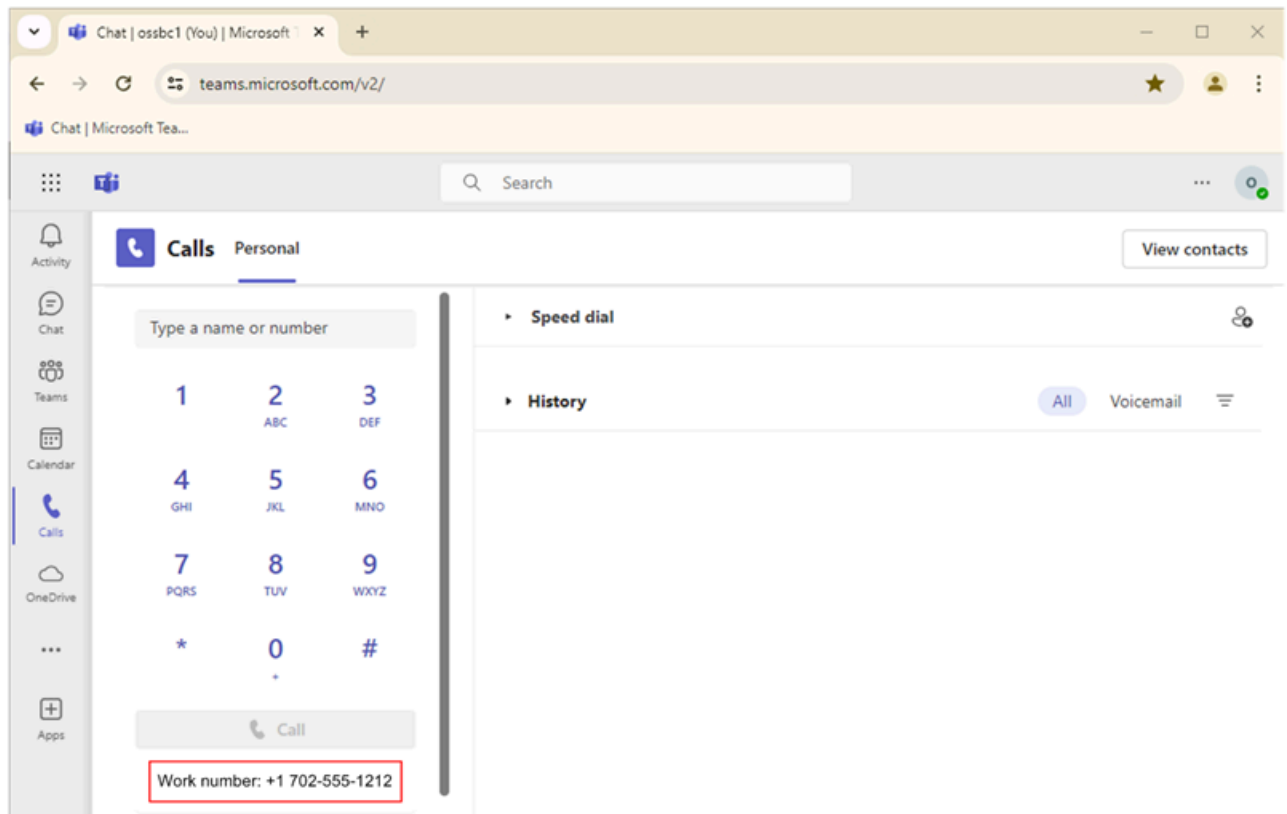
Chat | ossbc1 (You) | Microsoft T

teams.microsoft.com/v2/

Chat | Microsoft Tea...

Search

O

Activity

Chat

Teams

Calendar

Calls

OneDrive

...

Apps

Calls Personal

View contacts

Type a name or number

1

2
ABC

3
DEF

4
GHI

5
JKL

6
MNO

7
PQRS

8
TUV

9
WXYZ

*

0
+

#

Call

Work number: +1 702-555-1212

Speed dial

History

All

Voicemail